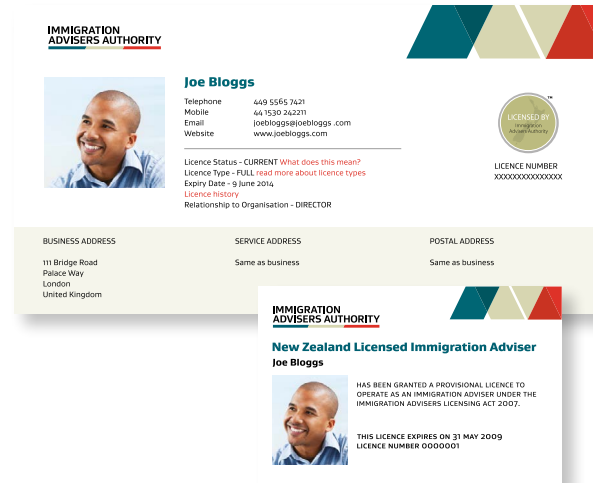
IMMIGRATION ADVISERS AUTHORITY

Joe Bloggs

| | |
|---|---|
| Telephone | 449 5565 7421 |
| Mobile | 44 1530 242211 |
| Email | joebloggs@joebloggs .com |
| Website | www.joebloggs.com |

Licence Status - CURRENT What does this mean?
Licence Type - FULL read more about licence types
Expiry Date - 9 June 2014
Licence history
Relationship to Organisation - DIRECTOR

LICENSED BY Immigration Advisers Authority

LICENCE NUMBER
XXXXXXXXXXXXXX

BUSINESS ADDRESS

111 Bridge Road
Palace Way
London
United Kingdom

SERVICE ADDRESS

Same as business

POSTAL ADDRESS

Same as business

IMMIGRATION ADVISERS AUTHORITY

New Zealand Licensed Immigration Adviser
Joe Bloggs

HAS BEEN GRANTED A PROVISIONAL LICENCE TO OPERATE AS AN IMMIGRATION ADVISER UNDER THE IMMIGRATION ADVISERS LICENSING ACT 2007.

THIS LICENCE EXPIRES ON 31 MAY 2009
LICENCE NUMBER 0000001